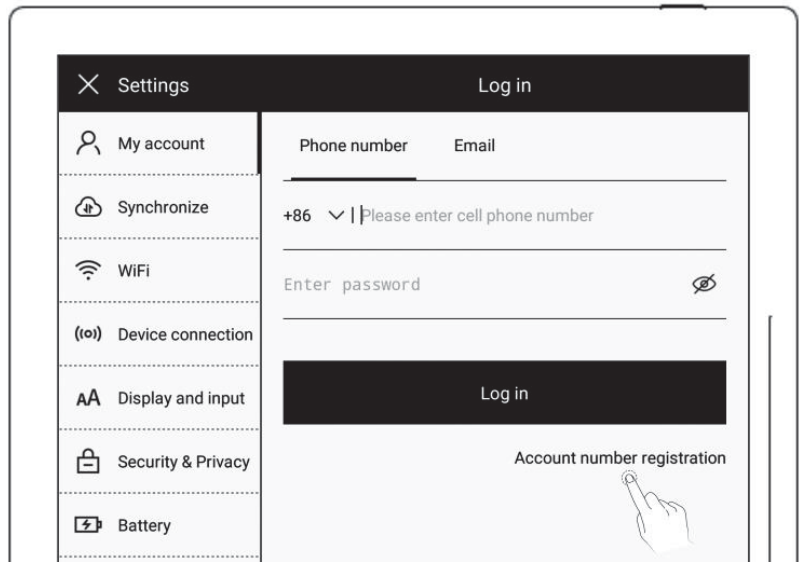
Settings

Log in

My account

Synchronize

WiFi

Device connection

AA Display and input

Security & Privacy

Battery

Phone number

Email

+86 | Please enter cell phone number

Enter password

Log in

Account number registration